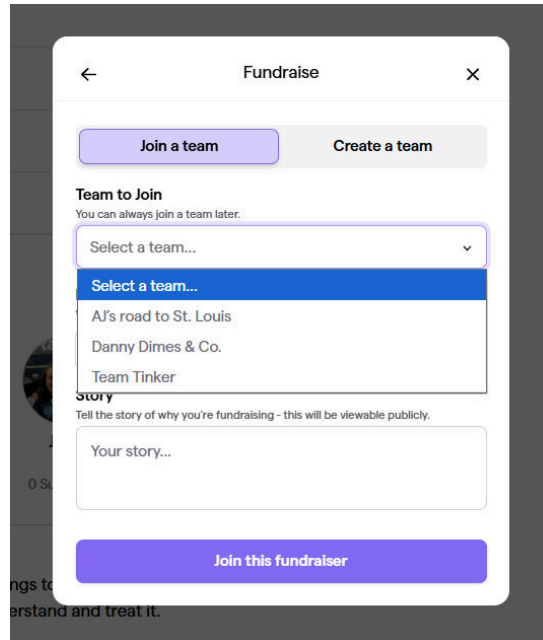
Fundraise

Join a team

Create a team

Team to Join

You can always join a team later.

Select a team...

Select a team...

AJ's road to St. Louis

Danny Dimes & Co.

Team Tinker

Story

Tell the story of why you're fundraising - this will be viewable publicly.

Your story...

Join this fundraiser

0 S

ngs t

erstand and treat it.